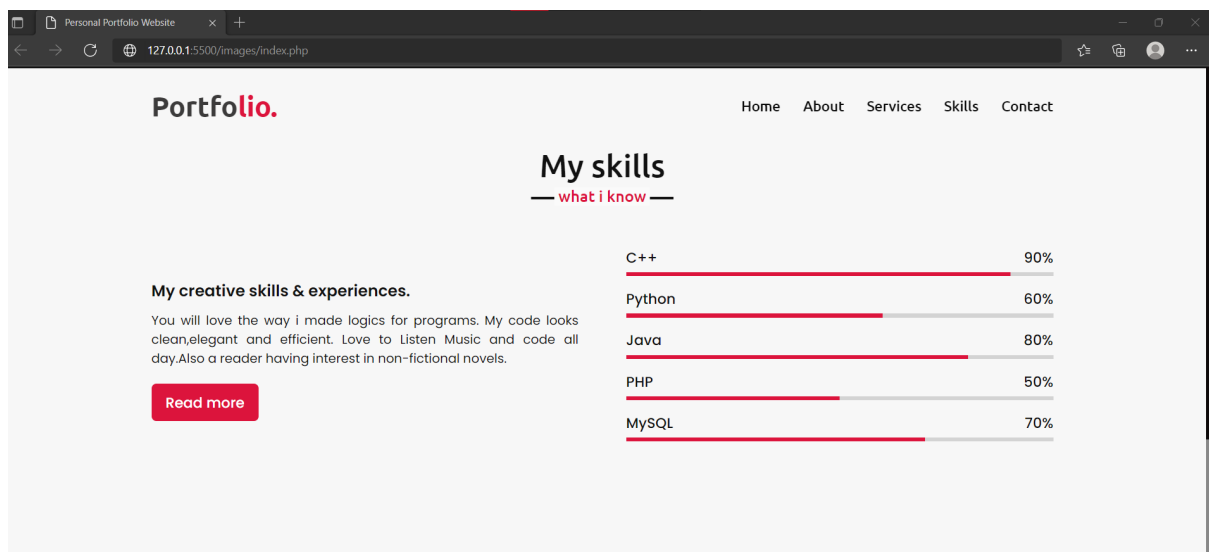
Personal Portfolio Website

127.0.0.1:5500/images/index.php

Portfolio.

Home About Services Skills Contact

My skills

what i know

My creative skills & experiences.

You will love the way i made logics for programs. My code looks clean,elegant and efficient. Love to Listen Music and code all day.Also a reader having interest in non-fictional novels.

Read more

C++ 90%

Python 60%

Java 80%

PHP 50%

MySQL 70%